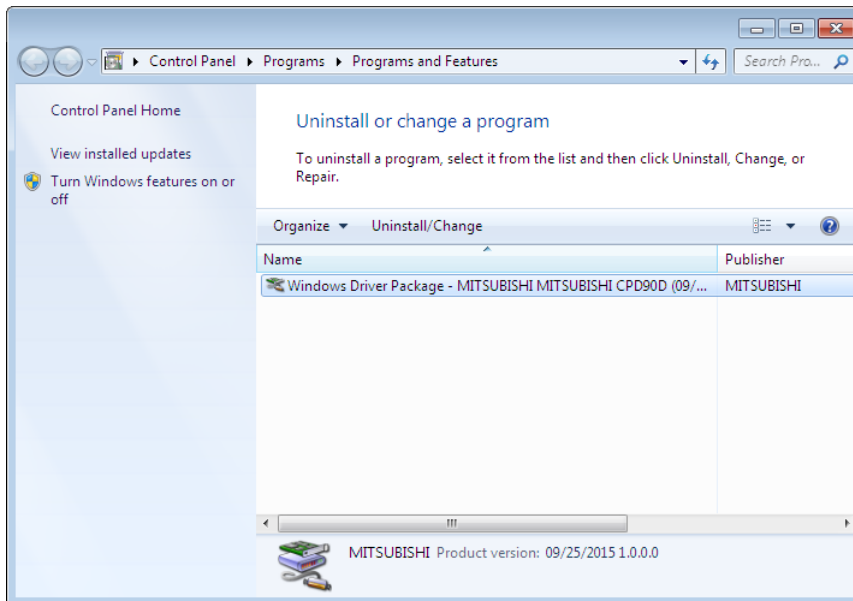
Control Panel ▸ Programs ▸ Programs and Features

Search Pro...

Control Panel Home

View installed updates

Turn Windows features on or off

Uninstall or change a program

To uninstall a program, select it from the list and then click Uninstall, Change, or Repair.

Organize ▾ Uninstall/Change

| Name | Publisher |
|---|---|
| Windows Driver Package - MITSUBISHI MITSUBISHI CPD90D (09/... | MITSUBISHI |

MITSUBISHI Product version: 09/25/2015 1.0.0.0